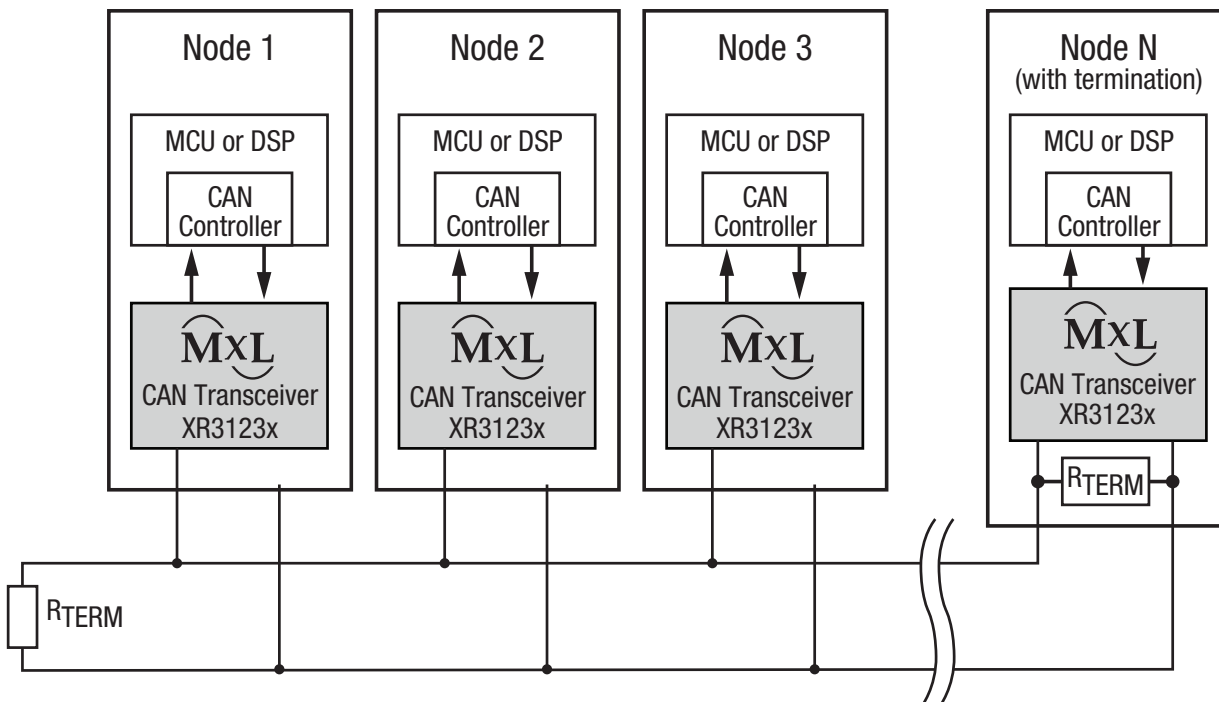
Node 1

MCU or DSP

CAN Controller

MxL

CAN Transceiver XR3123x

Node 2

MCU or DSP

CAN Controller

MxL

CAN Transceiver XR3123x

Node 3

MCU or DSP

CAN Controller

MxL

CAN Transceiver XR3123x

Node N (with termination)

MCU or DSP

CAN Controller

MxL

CAN Transceiver XR3123x

$R_{TERM}$

$R_{TERM}$